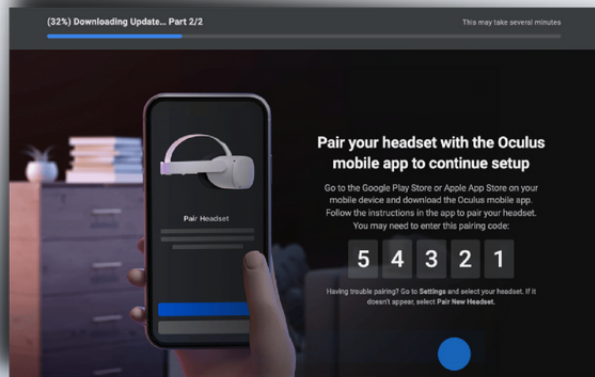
(32%) Downloading Update... Part 2/2

This may take several minutes

Pair Headset

Pair your headset with the Oculus mobile app to continue setup

Go to the Google Play Store or Apple App Store on your mobile device and download the Oculus mobile app. Follow the instructions in the app to pair your headset. You may need to enter this pairing code:

5 4 3 2 1

Having trouble pairing? Go to Settings and select your headset. If it doesn't appear, select Pair New Headset.